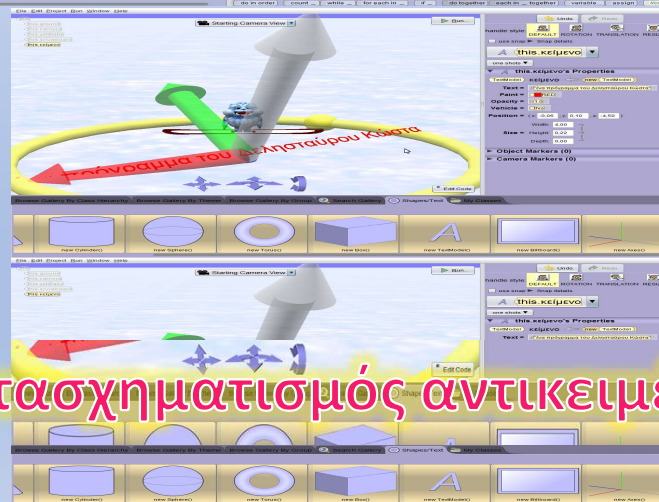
File Edit Project Run Window Help

do in order | count | while | for each in | if | do together | each in together | variable | assign

Starting Camera View

Run

Undo

Redo

handle style

DEFAULT ROTATION TRANSLATION RESIZE

one shot

this.κείμενο

this.κείμενο's Properties

TextModel κείμενο new TextModel

Text = "Ένα πρόγραμμα του Δηλαταύρου Κώστα"

Paint = RED

Opacity = 1.0

Vehicle = this

Position = 0.95, 0.10, 4.52

Width 0.00

Size = Height 0.22

Depth 0.00

Object Markers (0)

Camera Markers (0)

πρόγραμμα του Δηλαταύρου Κώστα

Edit Code

Browse Gallery By Class Hierarchy | Browse Gallery By Theme | Browse Gallery By Group | Search Gallery | Shapes/Text | My Classes

new Cylinder() | new Sphere() | new Torus() | new Box() | new TextModel() | new Billboard() | new Axes()

File Edit Project Run Window Help

Starting Camera View

Run

Undo

Redo

handle style

DEFAULT ROTATION TRANSLATION RESIZE

this.κείμενο

one shot

this.κείμενο's Properties

TextModel κείμενο new TextModel

Text = "Ένα πρόγραμμα του Δηλαταύρου Κώστα"

Edit Code

τασχηματισμός αντικειμ

Browse Gallery By Class Hierarchy | Browse Gallery By Theme | Browse Gallery By Group | Search Gallery | Shapes/Text | My Classes

new Cylinder() | new Sphere() | new Torus() | new Box() | new TextModel() | new Billboard() | new Axes()